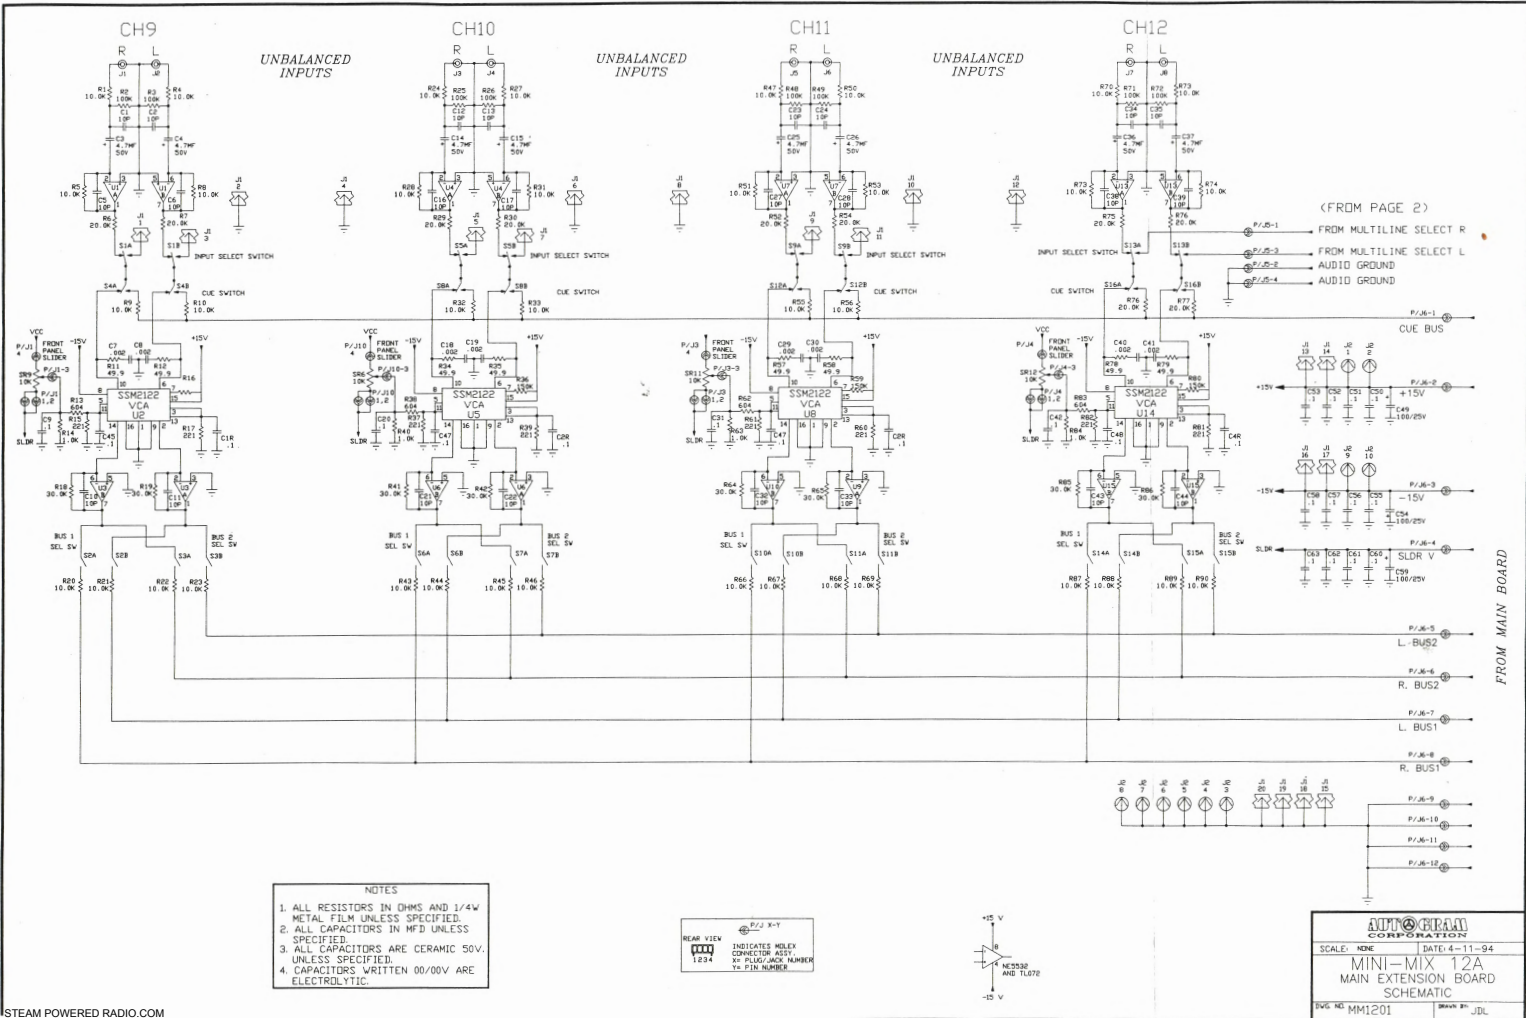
CH9
R L
J1 J2
UNBALANCED INPUTS

CH10
R L
J3 J4
UNBALANCED INPUTS

CH11
R L
J5 J6
UNBALANCED INPUTS

CH12
R L
J7 J8

R1 10.0K R2 100K R3 100K R4 10.0K
C1 10P C2 10P
C3 4.7MF 50V C4 4.7MF 50V
R5 10.0K U1 U1 R8 10.0K
C5 10P C6 10P
R6 20.0K R7 20.0K
S1A S1B
INPUT SELECT SWITCH
S4A S4B CUE SWITCH
R9 10.0K R10 10.0K
VCC
P/J1 4 FRONT PANEL SLIDER -15V
C7 .002 C8 .002 +15V
R11 49.9 R12 49.9 R16
SR9 10K
SSM2122 VCA U2
R13 604 R15 221 R14 1.0K
C9 .1 C45 .1 R17 221 C1R .1
SLDR
R18 30.0K U3 C10 10P R19 30.0K C11 10P
BUS 1 SEL SW S2A S2B
BUS 2 SEL SW S3A S3B
R20 10.0K R21 10.0K R22 10.0K R23 10.0K

R24 10.0K R25 100K R26 100K R27 10.0K
C12 10P C13 10P
C14 4.7MF 50V C15 4.7MF 50V
R28 10.0K U4 U4 R31 10.0K
C16 10P C17 10P
R29 20.0K R30 20.0K
S5A S5B
INPUT SELECT SWITCH
S8A S8B CUE SWITCH
R32 10.0K R33 10.0K
P/J10 FRONT PANEL SLIDER -15V
C18 .002 C19 .002 +15V
R34 49.9 R35 49.9 R36 150K
SR6 10K
SSM2122 VCA U5
R38 604 R37 221 R40 1.0K
C20 .1 C47 .1 R39 221 C2R .1
R41 30.0K U6 C21 10P R42 30.0K C22 10P
BUS 1 SEL SW S6A S6B
BUS 2 SEL SW S7A S7B
R43 10.0K R44 10.0K R45 10.0K R46 10.0K

R47 10.0K R48 100K R49 100K R50 10.0K
C23 10P C24 10P
C25 4.7MF 50V C26 4.7MF 50V
R51 10.0K U7 U7 R53 10.0K
C27 10P C28 10P
R52 20.0K R54 20.0K
S9A S9B
INPUT SELECT SWITCH
S12A S12B CUE SWITCH
R55 10.0K R56 10.0K
P/J3 FRONT PANEL SLIDER -15V
C29 .002 C30 .002 +15V
R57 49.9 R58 49.9 R59 150K
SR11 10K
SSM2122 VCA U8
R62 604 R61 221 R63 1.0K
C31 .1 C47 .1 R60 221 C3R .1
R64 30.0K U9 C32 10P R65 30.0K C33 10P
BUS 1 SEL SW S10A S10B
BUS 2 SEL SW S11A S11B
R66 10.0K R67 10.0K R68 10.0K R69 10.0K

R70 10.0K R71 100K R72 100K R73 10.0K
C34 10P C35 10P
C36 4.7MF 50V C37 4.7MF 50V
R73 10.0K U13 U13 R74 10.0K
C38 10P C39 10P
R75 20.0K R76 20.0K
INPUT SELECT SWITCH S13A S13B
CUE SWITCH S16A S16B
R76 20.0K R77 20.0K
P/J4 FRONT PANEL SLIDER -15V
C40 .002 C41 .002 +15V
R78 49.9 R79 49.9 R80 150K
SR12 10K
SSM2122 VCA U14
R83 604 R82 221 R84 1.0K
C42 .1 C48 .1 R81 221 C4R .1
R85 30.0K U15 C43 10P R86 30.0K C44 10P
BUS 1 SEL SW S14A S14B
BUS 2 SEL SW S15A S15B
R87 10.0K R88 10.0K R89 10.0K R90 10.0K

(FROM PAGE 2)
P/J5-1 FROM MULTILINE SELECT R
P/J5-3 FROM MULTILINE SELECT L
P/J5-2 AUDIO GROUND
P/J5-4 AUDIO GROUND
P/J6-1 CUE BUS
J1 13 J1 14 J2 1 J2 2
+15V C53 .1 C52 .1 C51 .1 C50 .1
P/J6-2 +15V C49 100/25V
J1 16 J1 17 J2 9 J2 10
-15V C58 .1 C57 .1 C56 .1 C55 .1
P/J6-3 -15V C54 100/25V
SLDR C63 .1 C62 .1 C61 .1 C60 .1
P/J6-4 SLDR V C59 100/25V
P/J6-5 L. BUS2
P/J6-6 R. BUS2
P/J6-7 L. BUS1
P/J6-8 R. BUS1
FROM MAIN BOARD
J2 8 J2 7 J2 6 J2 5 J2 4 J2 3 J1 20 J1 19 J1 18 J1 15
P/J6-9
P/J6-10
P/J6-11
P/J6-12

NOTES
1. ALL RESISTORS IN OHMS AND 1/4W METAL FILM UNLESS SPECIFIED.
2. ALL CAPACITORS IN MFD UNLESS SPECIFIED.
3. ALL CAPACITORS ARE CERAMIC 50V. UNLESS SPECIFIED.
4. CAPACITORS WRITTEN 00/00V ARE ELECTROLYTIC.

P/J X-Y
REAR VIEW 1234
INDICATES MOLEX CONNECTOR ASSY.
X= PLUG/JACK NUMBER
Y= PIN NUMBER

+15 V
NE5532 AND TL072
-15 V

AUTOGRAM CORPORATION
SCALE: NONE DATE: 4-11-94
MINI-MIX 12A
MAIN EXTENSION BOARD SCHEMATIC
DWG NO MM1201 DRAWN BY JDL

STEAM POWERED RADIO.COM